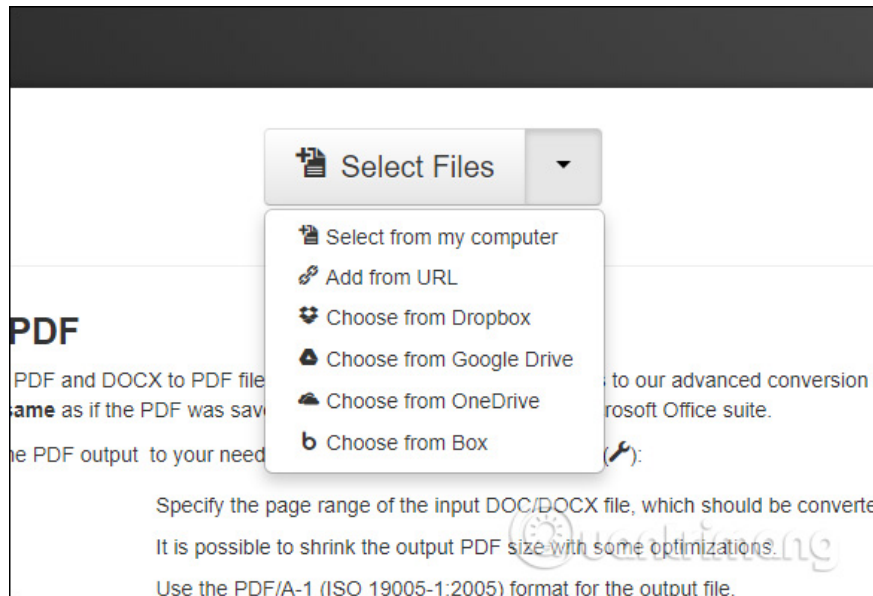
Select Files

Select from my computer
Add from URL
Choose from Dropbox
Choose from Google Drive
Choose from OneDrive
Choose from Box

PDF

PDF and DOCX to PDF file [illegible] to our advanced conversion
same as if the PDF was sav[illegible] rosoft Office suite.

e PDF output to your need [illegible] ( ):

Specify the page range of the input DOC/DOCX file, which should be converte

It is possible to shrink the output PDF size with some optimizations.

Use the PDF/A-1 (ISO 19005-1:2005) format for the output file.

Quantrimang